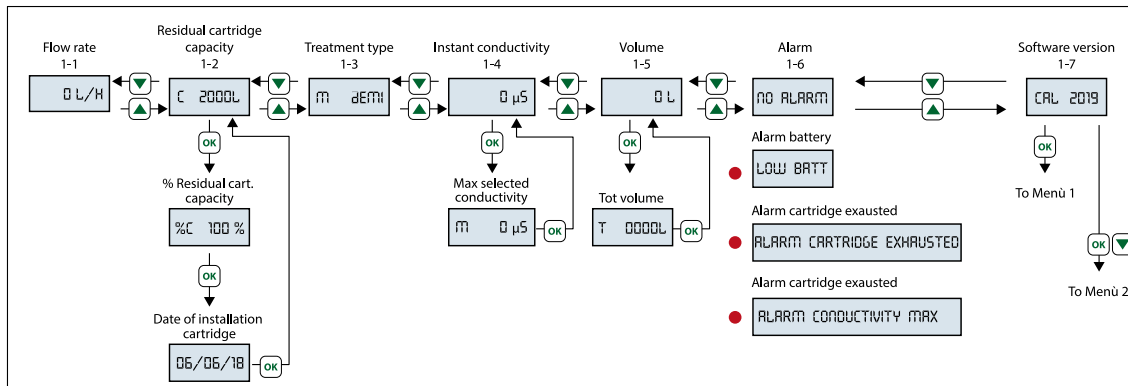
Flow rate
1-1

0 L/H

Residual cartridge capacity
1-2

C 2000L

OK

% Residual cart. capacity

%C 100 %

OK

Date of installation cartridge

06/06/18

OK

Treatment type
1-3

m dEMI

Instant conductivity
1-4

0 µS

OK

Max selected conductivity

m 0 µS

OK

Volume
1-5

0 L

OK

Tot volume

T 0000L

OK

Alarm
1-6

NO ALARM

Alarm battery

LOW BATT

Alarm cartridge exausted

ALARM CARTRIDGE EXHAUSTED

Alarm cartridge exausted

ALARM CONDUCTIVITY MAX

Software version
1-7

CAL 2019

OK

To Menù 1

OK

To Menù 2